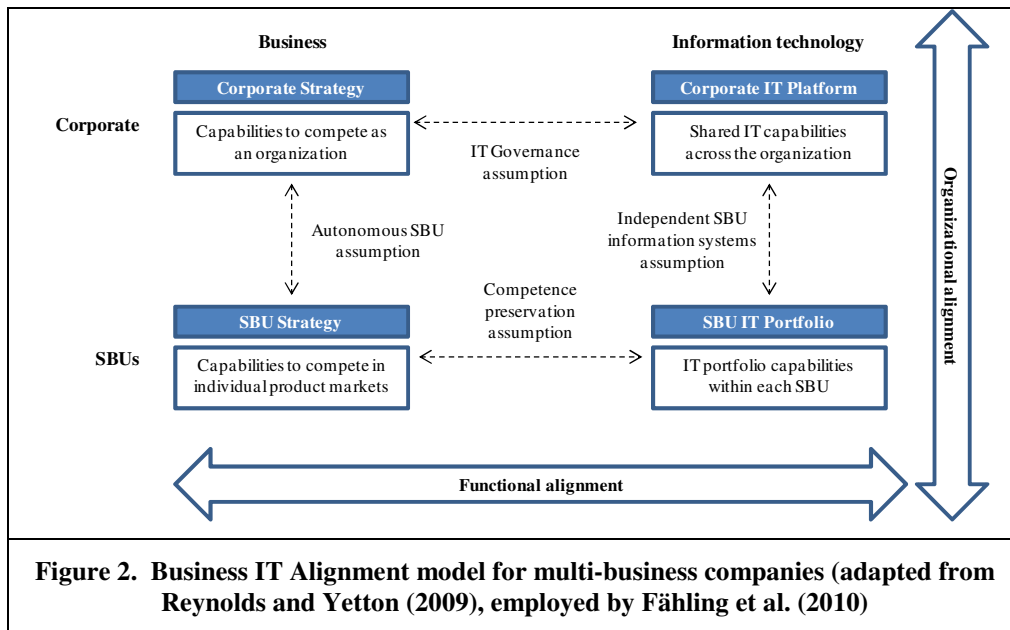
Business

Information technology

Corporate Strategy

Corporate IT Platform

Corporate

Capabilities to compete as an organization

Shared IT capabilities across the organization

IT Governance assumption

Autonomous SBU assumption

Independent SBU information systems assumption

Organizational alignment

Competence preservation assumption

SBU Strategy

SBU IT Portfolio

SBUs

Capabilities to compete in individual product markets

IT portfolio capabilities within each SBU

Functional alignment

Figure 2. Business IT Alignment model for multi-business companies (adapted from Reynolds and Yetton (2009), employed by Fähling et al. (2010)